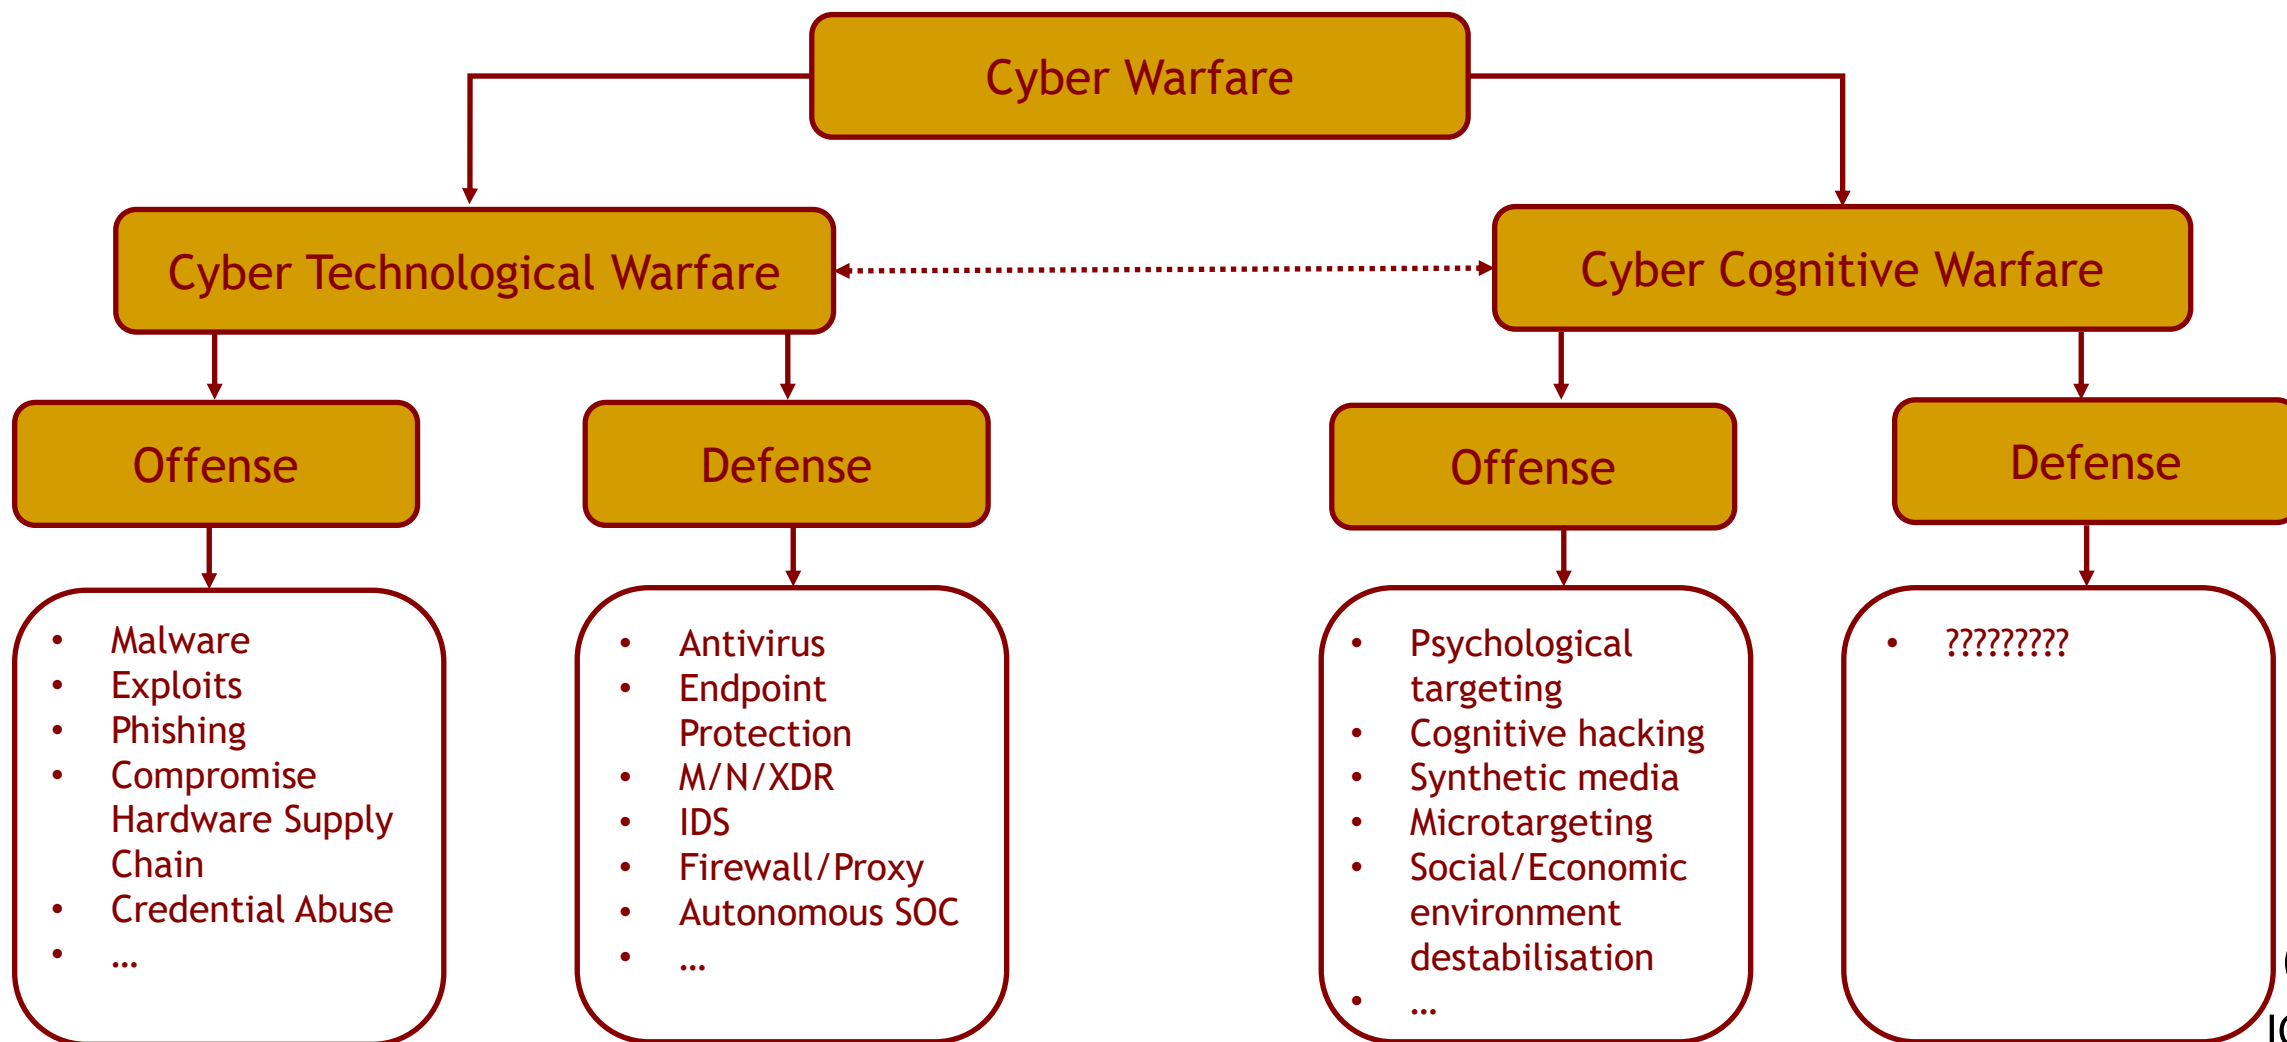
Cyber Warfare

Cyber Technological Warfare

Cyber Cognitive Warfare

Offense

Defense

Offense

Defense

- Malware
- Exploits
- Phishing
- Compromise Hardware Supply Chain
- Credential Abuse
- …

- Antivirus
- Endpoint Protection
- M/N/XDR
- IDS
- Firewall/Proxy
- Autonomous SOC
- …

- Psychological targeting
- Cognitive hacking
- Synthetic media
- Microtargeting
- Social/Economic environment destabilisation
- …

- ?????????